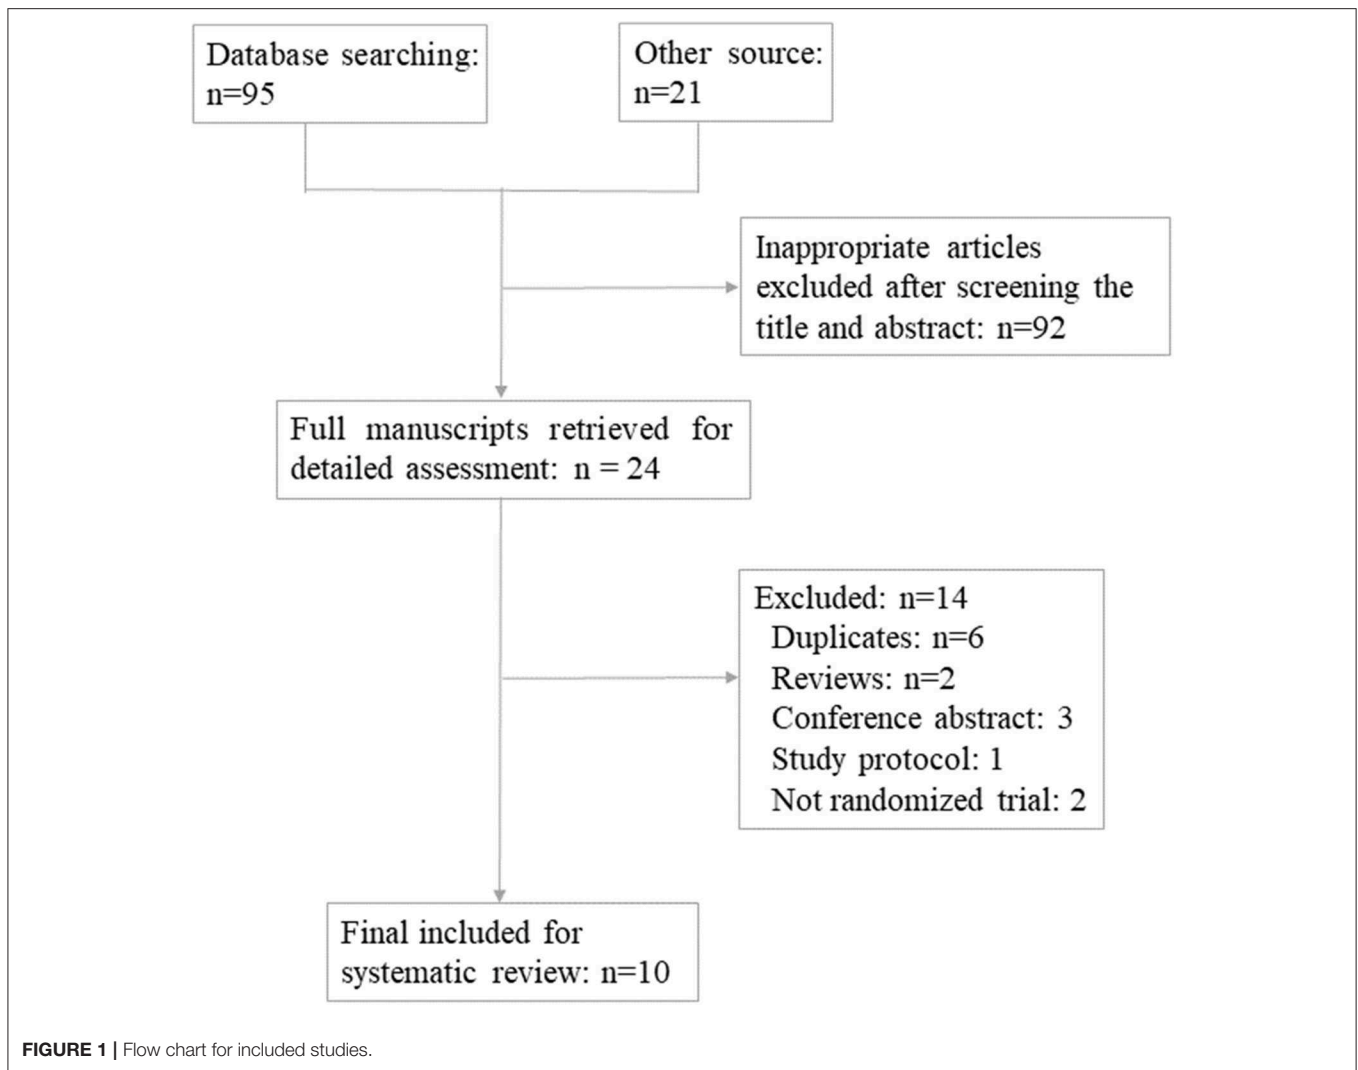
Database searching: n=95

Other source: n=21

Inappropriate articles excluded after screening the title and abstract: n=92

Full manuscripts retrieved for detailed assessment: n = 24

Excluded: n=14
Duplicates: n=6
Reviews: n=2
Conference abstract: 3
Study protocol: 1
Not randomized trial: 2

Final included for systematic review: n=10

FIGURE 1 | Flow chart for included studies.